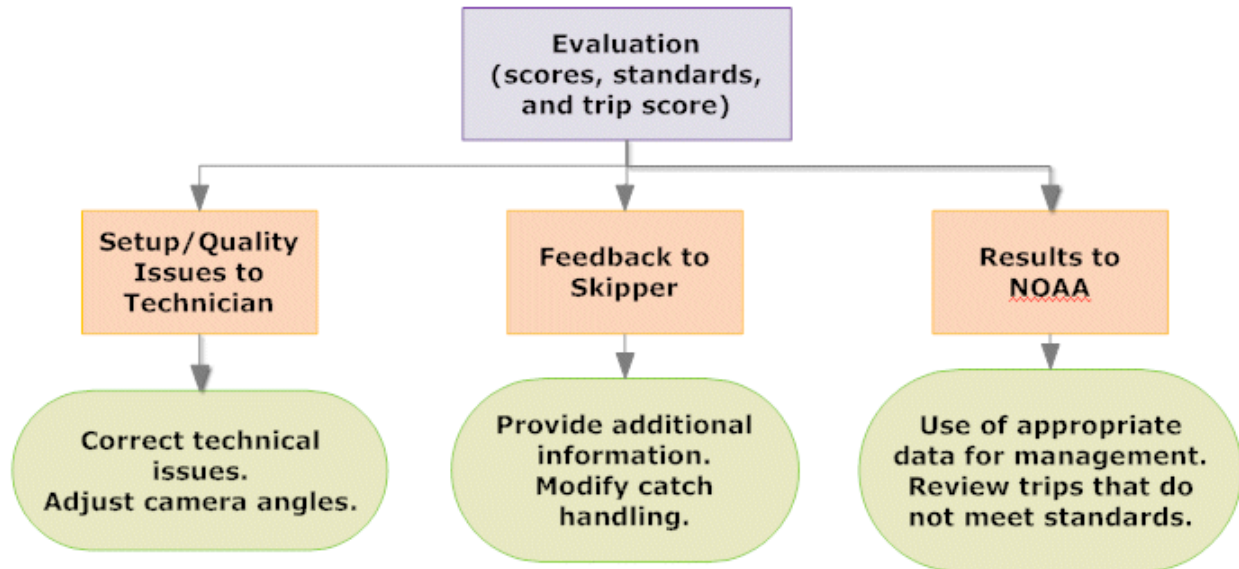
Evaluation (scores, standards, and trip score)

Setup/Quality Issues to Technician

Feedback to Skipper

Results to NOAA

Correct technical issues. Adjust camera angles.

Provide additional information. Modify catch handling.

Use of appropriate data for management. Review trips that do not meet standards.